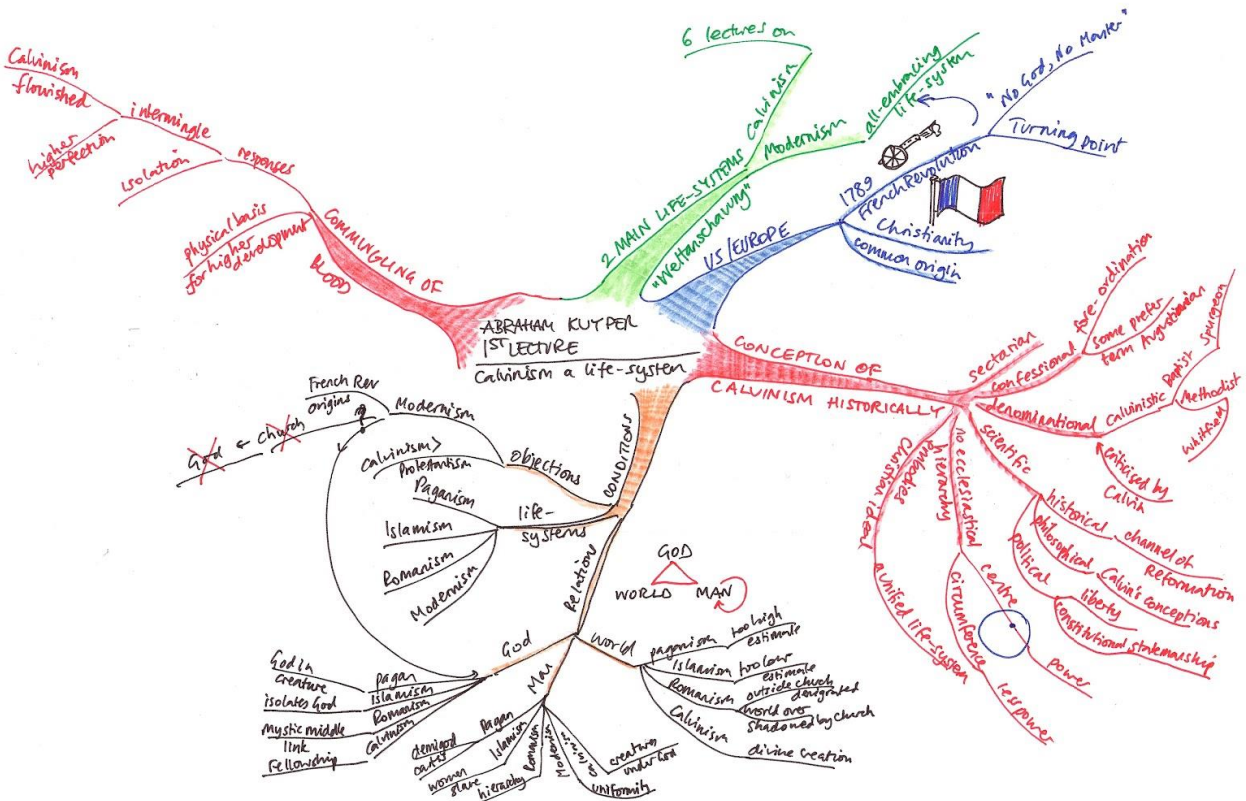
ABRAHAM KUYPER
1ST LECTURE
Calvinism a life-system

6 lectures on
Calvinism
2 MAIN LIFE-SYSTEMS
Modernism
all-embracing life-system
"Weltanschauung"

V/S EUROPE
1789
French Revolution
"No God, No Master"
Turning point
Christianity
common origin

COMMINGLING OF BLOOD
physical basis for higher development
responses
isolation
intermingle
higher perfection
Calvinism flourished

CONCEPTION OF CALVINISM HISTORICALLY
sectarian
confessional
fore-ordination
some prefer term Augustinian
denominational
Calvinistic
Baptist
Spurgeon
Methodist
Whitfield
criticised by Calvin
scientific
historical
channel of Reformation
philosophical
Calvin's conceptions
political
liberty
constitutional statesmanship
no ecclesiastical hierarchy
centre
power
circumference
less power
embodies Christian ideal
a unified life-system

CONDITIONS
objections
Modernism
French Rev origins
God ← Church
Calvinism > Protestantism
life-systems
Paganism
Islamism
Romanism
Modernism

Relation
GOD
WORLD
MAN
God
pagan
God in creature
Islamism
isolates God
Romanism
mystic middle link
Calvinism
fellowship
Man
Pagan
demigod
castes
Islamism
women
slave
Romanism
hierarchy
Modernism
Calvinism
creatures under God
uniformity
World
paganism
too high estimate
Islamism
too low estimate
Romanism
outside church
denigrated
world over
shadowed by church
Calvinism
divine creation